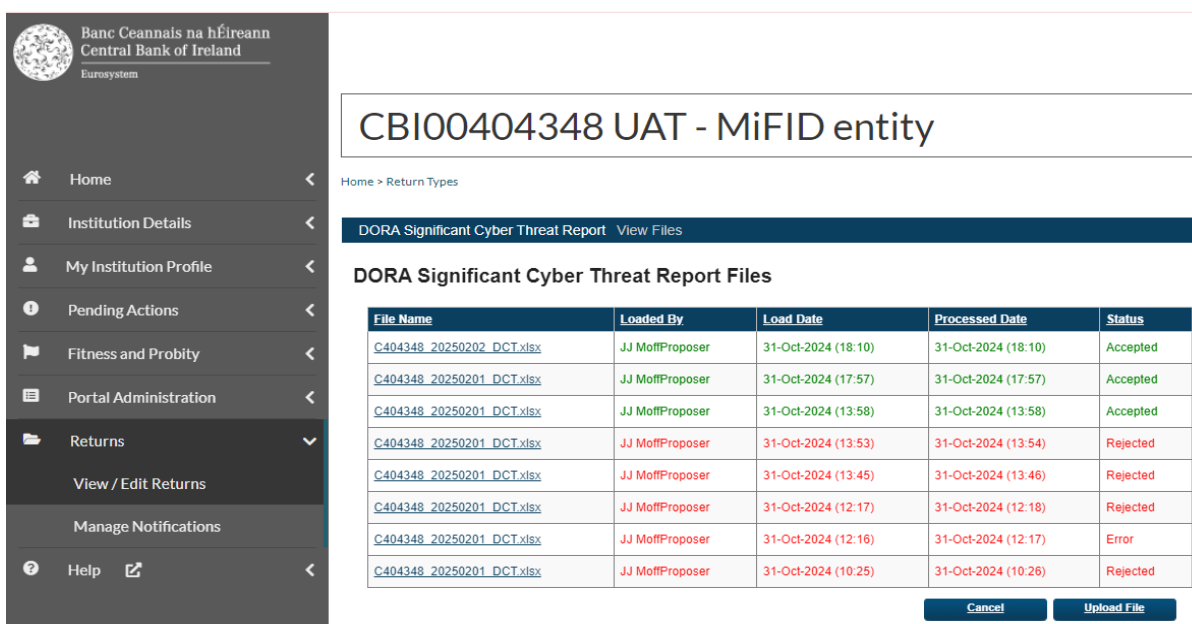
Banc Ceannais na hÉireann
Central Bank of Ireland
Eurosystem

Home
Institution Details
My Institution Profile
Pending Actions
Fitness and Probity
Portal Administration
Returns
View / Edit Returns
Manage Notifications
Help

CBI00404348 UAT - MiFID entity

Home > Return Types

DORA Significant Cyber Threat Report View Files

DORA Significant Cyber Threat Report Files

| File Name | Loaded By | Load Date | Processed Date | Status |
|---|---|---|---|---|
| C404348_20250202_DCT.xlsx | JJ MoffProposer | 31-Oct-2024 (18:10) | 31-Oct-2024 (18:10) | Accepted |
| C404348_20250201_DCT.xlsx | JJ MoffProposer | 31-Oct-2024 (17:57) | 31-Oct-2024 (17:57) | Accepted |
| C404348_20250201_DCT.xlsx | JJ MoffProposer | 31-Oct-2024 (13:58) | 31-Oct-2024 (13:58) | Accepted |
| C404348_20250201_DCT.xlsx | JJ MoffProposer | 31-Oct-2024 (13:53) | 31-Oct-2024 (13:54) | Rejected |
| C404348_20250201_DCT.xlsx | JJ MoffProposer | 31-Oct-2024 (13:45) | 31-Oct-2024 (13:46) | Rejected |
| C404348_20250201_DCT.xlsx | JJ MoffProposer | 31-Oct-2024 (12:17) | 31-Oct-2024 (12:18) | Rejected |
| C404348_20250201_DCT.xlsx | JJ MoffProposer | 31-Oct-2024 (12:16) | 31-Oct-2024 (12:17) | Error |
| C404348_20250201_DCT.xlsx | JJ MoffProposer | 31-Oct-2024 (10:25) | 31-Oct-2024 (10:26) | Rejected |

Cancel
Upload File